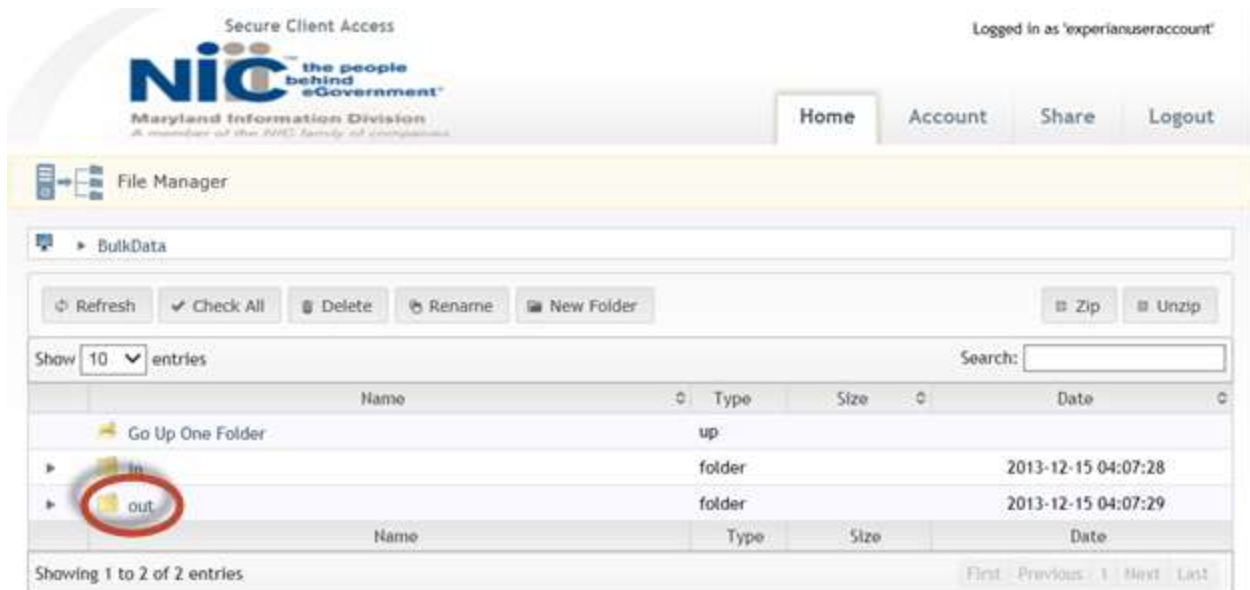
Secure Client Access

NIC the people behind eGovernment

Maryland Information Division

A member of the NIC family of companies

Logged in as 'experianuseraccount'

Home Account Share Logout

File Manager

BulkData

Refresh Check All Delete Rename New Folder Zip Unzip

Show 10 entries

Search:

| Name | Type | Size | Date |
|---|---|---|---|
| Go Up One Folder | up | | |
| in | folder | | 2013-12-15 04:07:28 |
| out | folder | | 2013-12-15 04:07:29 |
| Name | Type | Size | Date |

Showing 1 to 2 of 2 entries

First Previous 1 Next Last